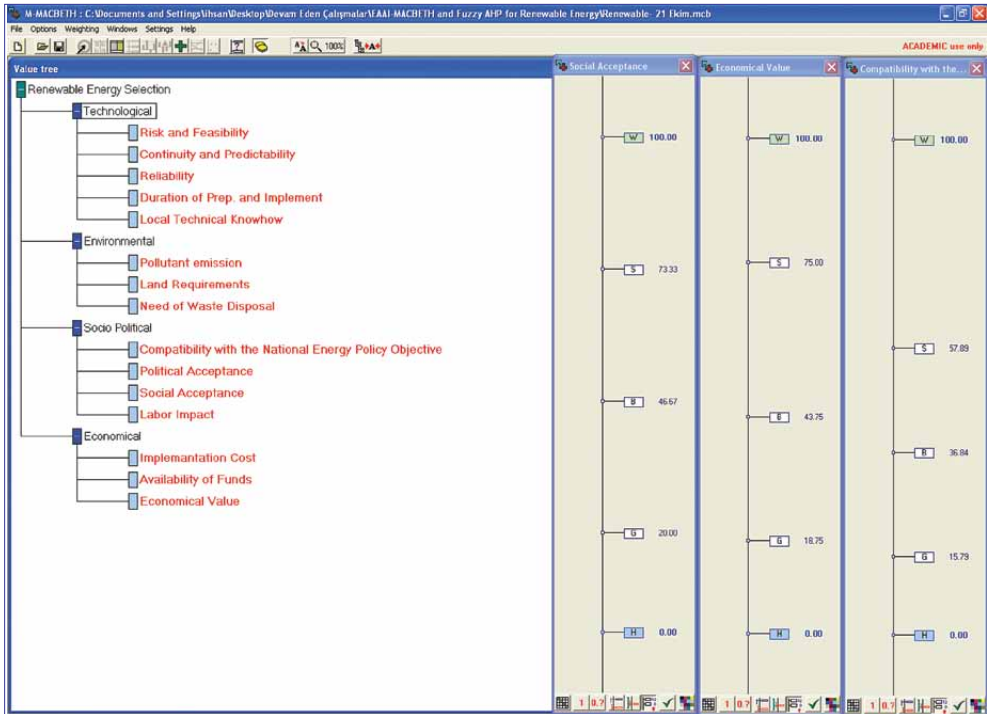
M-MACBETH : C:\Documents and Settings\ihsan\Desktop\Devam Eden Çalışmalar\EAAI-MACBETH and Fuzzy AHP for Renewable Energy\Renewable- 21 Ekim.mcb

File Options Weighting Windows Settings Help

100%

ACADEMIC use only

Value tree

Renewable Energy Selection

Technological

Risk and Feasibility

Continuity and Predictability

Reliability

Duration of Prep. and Implement

Local Technical Knowhow

Environmental

Pollutant emission

Land Requirements

Need of Waste Disposal

Socio Political

Compatibility with the National Energy Policy Objective

Political Acceptance

Social Acceptance

Labor Impact

Economical

Implementation Cost

Availability of Funds

Economical Value

Social Acceptance

W 100.00

S 73.33

B 46.67

G 20.00

H 0.00

1 0.?

Economical Value

W 100.00

S 75.00

B 43.75

G 18.75

H 0.00

1 0.?

Compatibility with the...

W 100.00

S 57.89

B 36.84

G 15.79

H 0.00

1 0.?